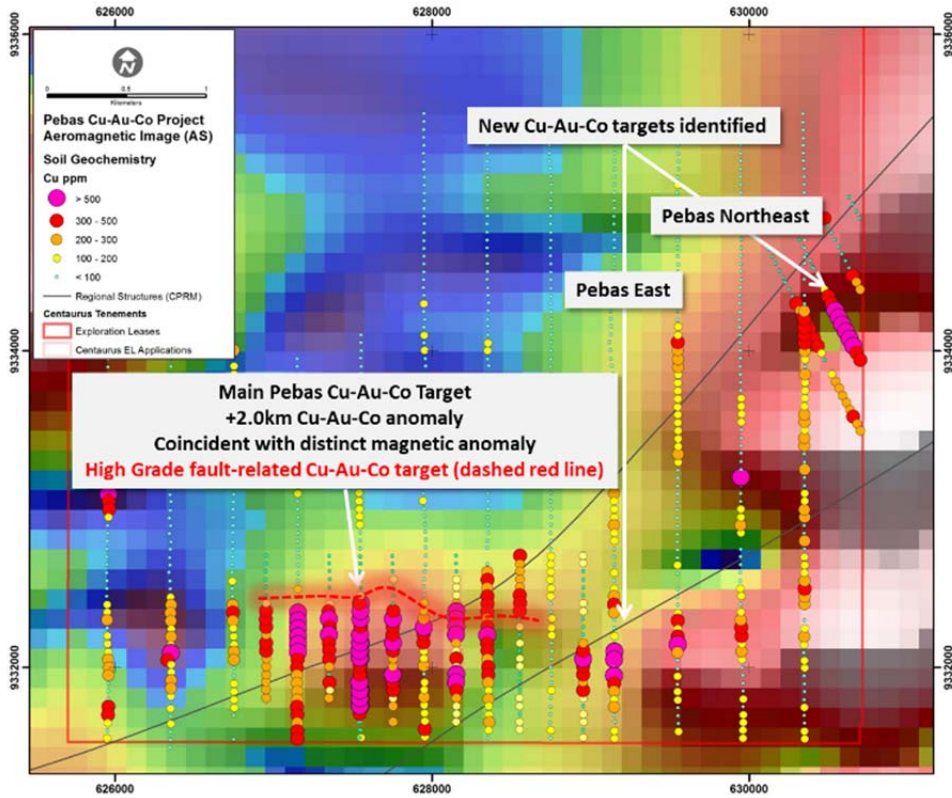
626000
628000
630000

9336000
9334000
9332000

N
0 0.5 1
Kilometers

Pebas Cu-Au-Co Project
Aeromagnetic Image (AS)

Soil Geochemistry
Cu ppm
> 500
300 - 500
200 - 300
100 - 200
< 100
Regional Structures (CPRM)
Centaurus Tenements
Exploration Leases
Centaurus EL Applications

New Cu-Au-Co targets identified

Pebas Northeast

Pebas East

Main Pebas Cu-Au-Co Target
+2.0km Cu-Au-Co anomaly
Coincident with distinct magnetic anomaly
High Grade fault-related Cu-Au-Co target (dashed red line)

626000
628000
630000

9336000
9334000
9332000